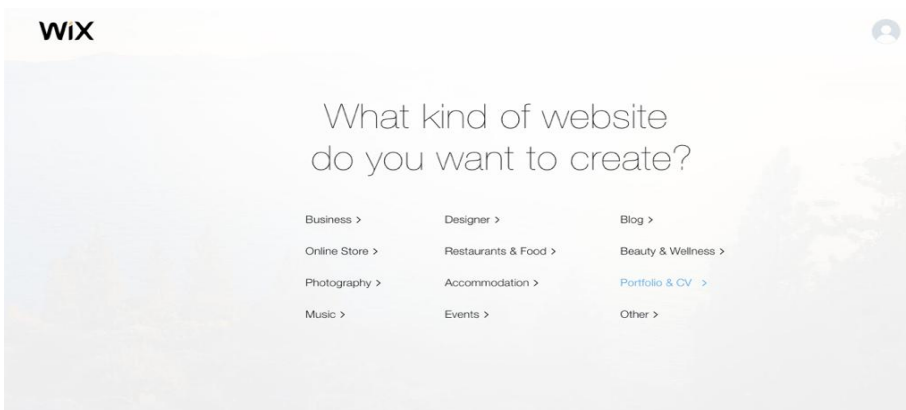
WiX

What kind of website do you want to create?

Business >

Designer >

Blog >

Online Store >

Restaurants & Food >

Beauty & Wellness >

Photography >

Accommodation >

Portfolio & CV >

Music >

Events >

Other >